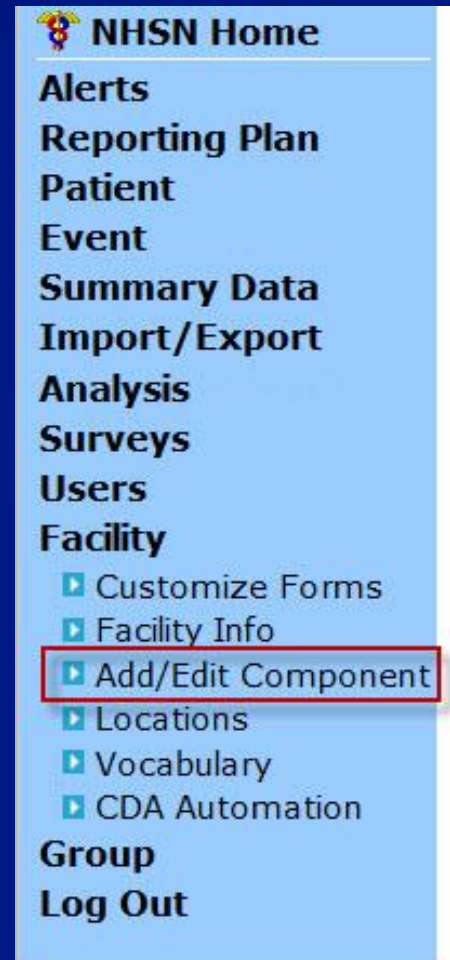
NHSN Home
Alerts
Reporting Plan
Patient
Event
Summary Data
Import/Export
Analysis
Surveys
Users
Facility
Customize Forms
Facility Info
Add/Edit Component
Locations
Vocabulary
CDA Automation
Group
Log Out